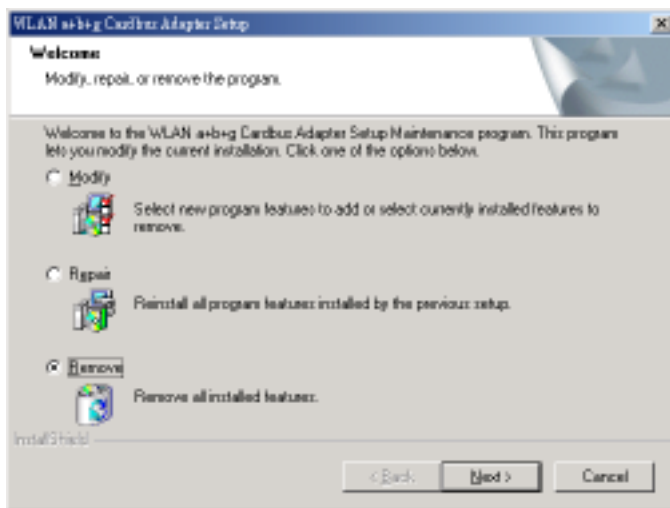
WLAN a+b+g Cardbus Adapter Setup

×

Welcome

Modify, repair, or remove the program.

Welcome to the WLAN a+b+g Cardbus Adapter Setup Maintenance program. This program lets you modify the current installation. Click one of the options below.

Modify

Select new program features to add or select currently installed features to remove.

Repair

Reinstall all program features installed by the previous setup.

Remove

Remove all installed features.

InstallShield

< Back

Next >

Cancel